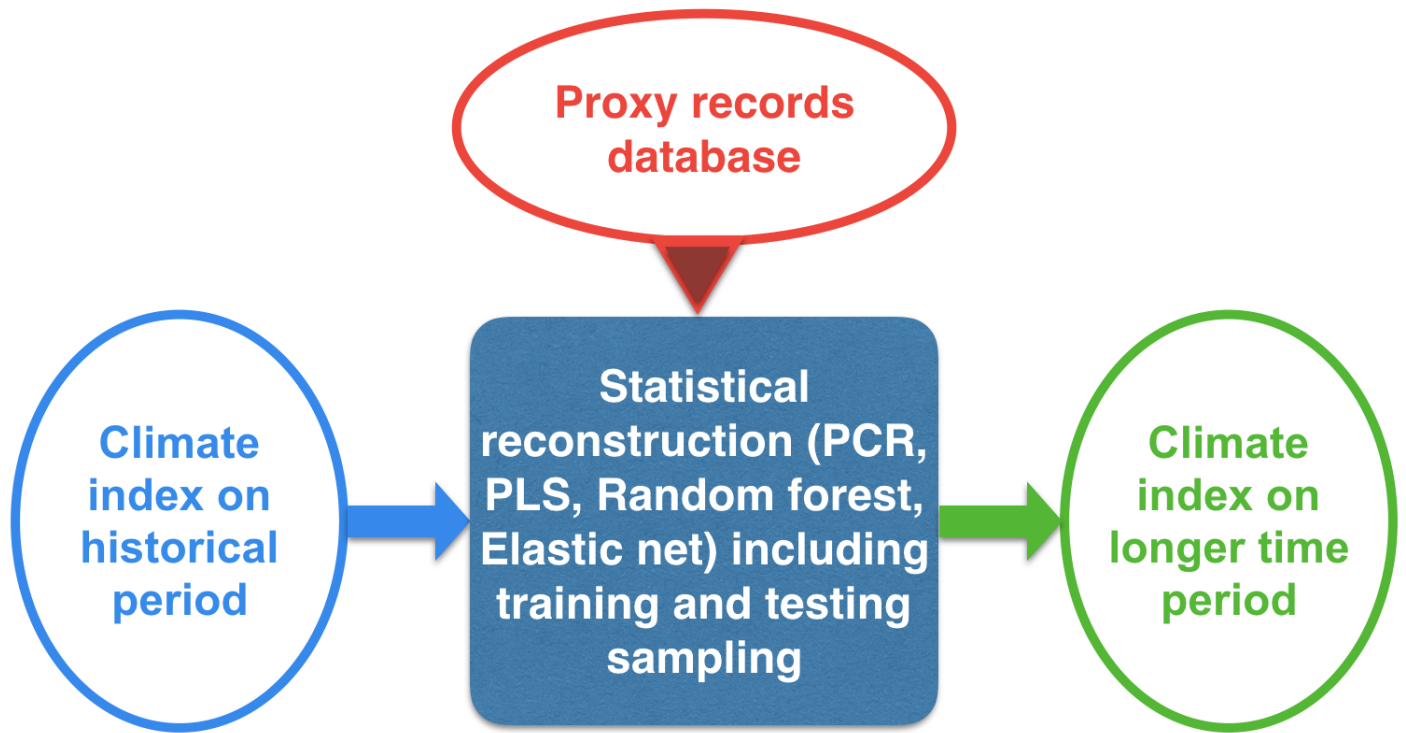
Proxy records database

Climate index on historical period

Statistical reconstruction (PCR, PLS, Random forest, Elastic net) including training and testing sampling

Climate index on longer time period